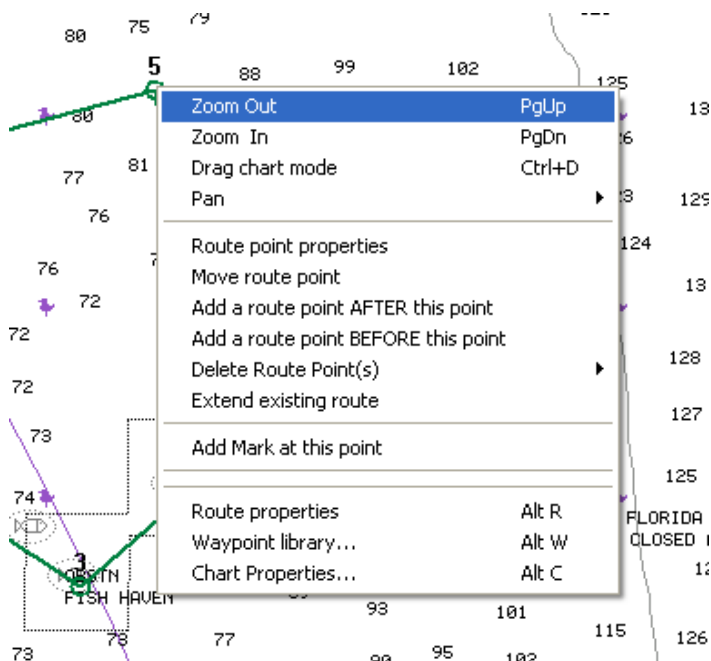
80 75 79
5 88 99 102 125
80 13
77 81 26
76 23 129
76 124
72 13
72
72 128
73 127
125
74
3 FLORIDA
NORTH CLOSED
FISH HAVEN 12
93 101
78 77 115 126
73 95 103

Zoom Out PgUp
Zoom In PgDn
Drag chart mode Ctrl+D
Pan
Route point properties
Move route point
Add a route point AFTER this point
Add a route point BEFORE this point
Delete Route Point(s)
Extend existing route
Add Mark at this point
Route properties Alt R
Waypoint library... Alt W
Chart Properties... Alt C